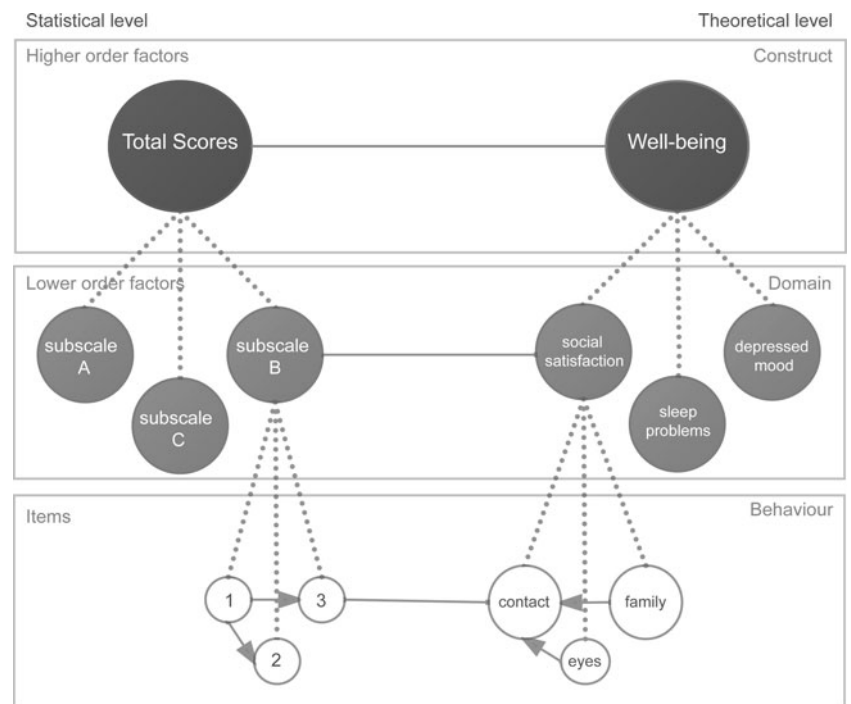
Statistical level

Theoretical level

Higher order factors

Construct

Total Scores

Well-being

Lower order factors

Domain

subscale A

subscale C

subscale B

social satisfaction

sleep problems

depressed mood

Items

Behaviour

1

3

2

contact

family

eyes